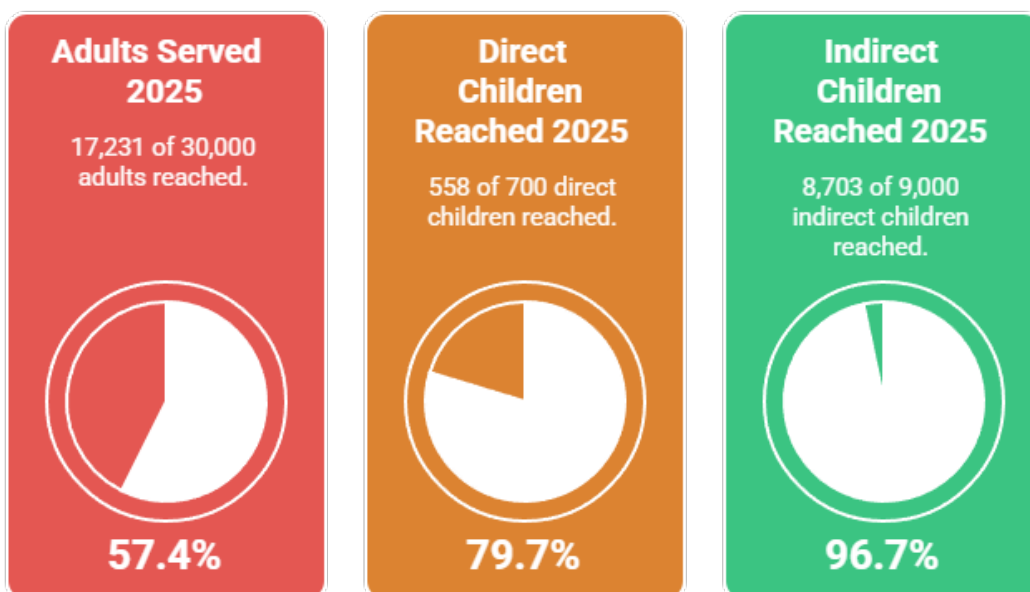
Adults Served 2025

17,231 of 30,000 adults reached.

57.4%

Direct Children Reached 2025

558 of 700 direct children reached.

79.7%

Indirect Children Reached 2025

8,703 of 9,000 indirect children reached.

96.7%